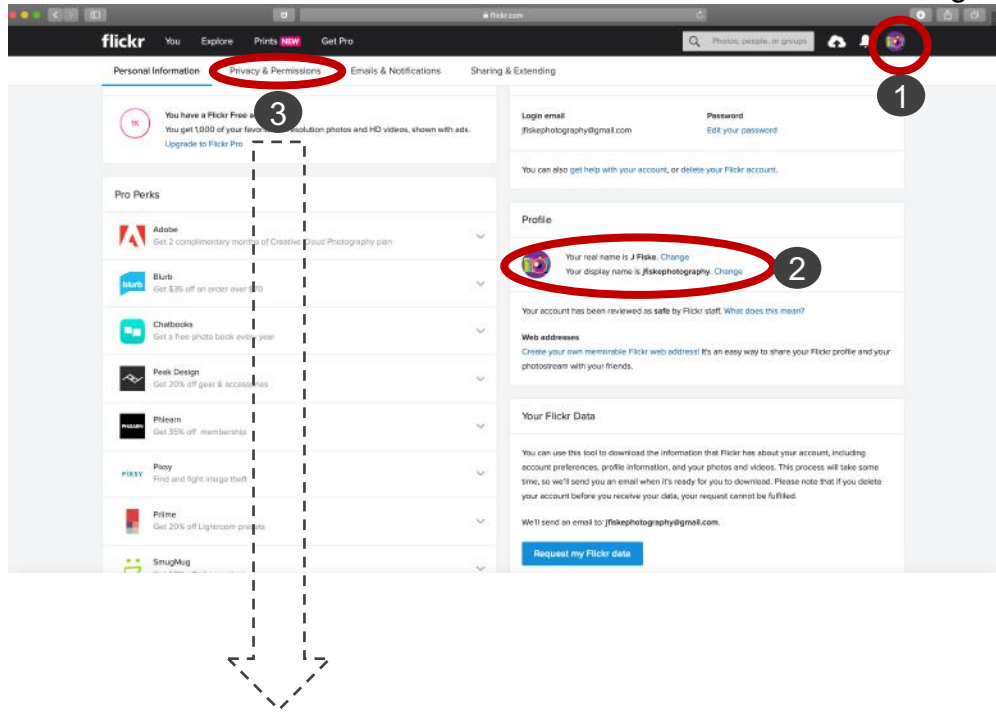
flickr.com

flickr You Explore Prints NEW Get Pro

Photos, people, or groups

1

Personal Information Privacy & Permissions Emails & Notifications Sharing & Extending

3

1K You have a Flickr Free a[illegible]
You get 1,000 of your favo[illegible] resolution photos and HD videos, shown with ads.
Upgrade to Flickr Pro

Pro Perks

Adobe
Get 2 complimentary months of Creative Cloud Photography plan

Blurb
Get $35 off an order over $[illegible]0

Chatbooks
Get a free photo book every year

Peak Design
Get 20% off gear & accessories

Phlearn
Get 35% off membership

Pixsy
Find and fight image theft

Prime
Get 20% off Lightroom presets

SmugMug

Login email
jfiskephotography@gmail.com

Password
Edit your password

You can also get help with your account, or delete your Flickr account.

Profile

Your real name is J Fiske. Change
Your display name is jfiskephotography. Change

2

Your account has been reviewed as safe by Flickr staff. What does this mean?

Web addresses
Create your own memorable Flickr web address! It's an easy way to share your Flickr profile and your photostream with your friends.

Your Flickr Data

You can use this tool to download the information that Flickr has about your account, including account preferences, profile information, and your photos and videos. This process will take some time, so we'll send you an email when it's ready for you to download. Please note that if you delete your account before you receive your data, your request cannot be fulfilled.

We'll send an email to: jfiskephotography@gmail.com.

Request my Flickr data